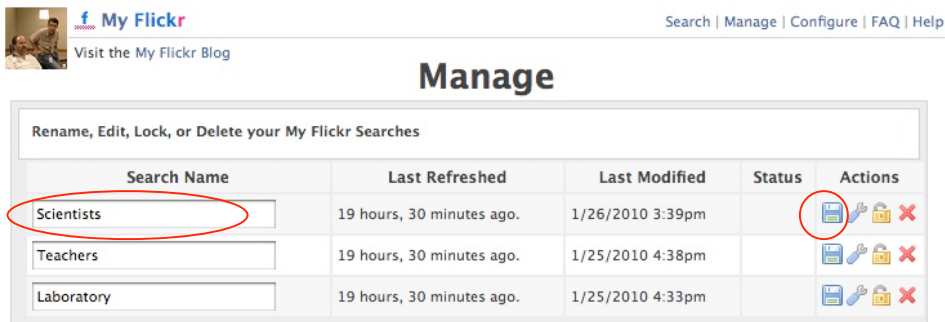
f My Flickr

Visit the My Flickr Blog

Search | Manage | Configure | FAQ | Help

Manage

Rename, Edit, Lock, or Delete your My Flickr Searches

| Search Name | Last Refreshed | Last Modified | Status | Actions |
|---|---|---|---|---|
| Scientists | 19 hours, 30 minutes ago. | 1/26/2010 3:39pm | | |
| Teachers | 19 hours, 30 minutes ago. | 1/25/2010 4:38pm | | |
| Laboratory | 19 hours, 30 minutes ago. | 1/25/2010 4:33pm | | |